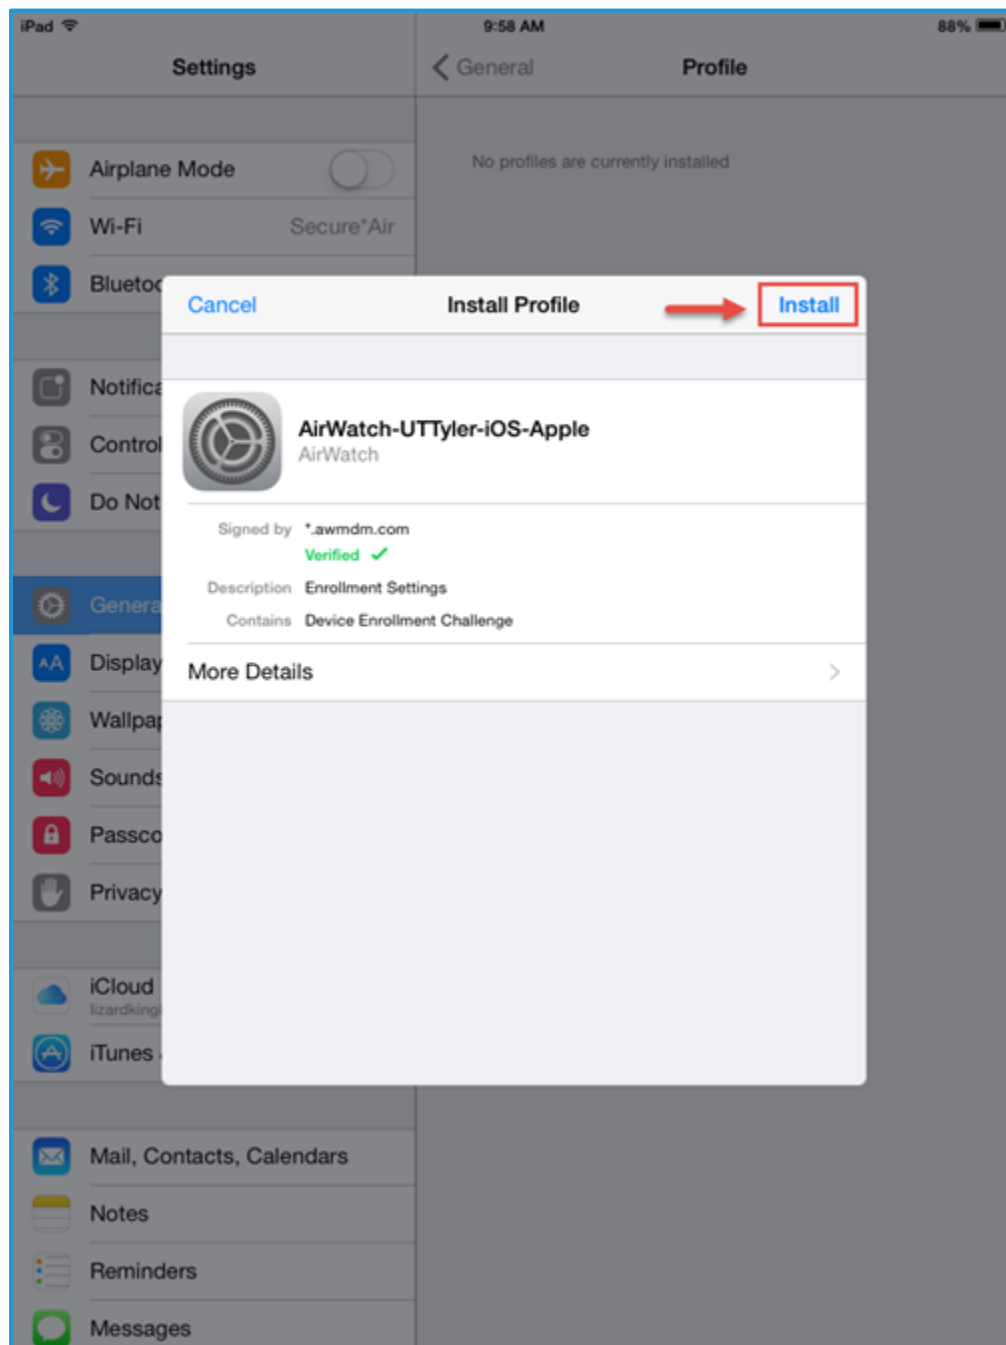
iPad 9:58 AM 88%

Settings

General Profile

No profiles are currently installed

Airplane Mode

Wi-Fi Secure*Air

Blueto

Notifica

Control

Do Not

Genera

Display

Wallpa

Sound

Passco

Privacy

iCloud
lizardking

iTunes

Mail, Contacts, Calendars

Notes

Reminders

Messages

Cancel Install Profile Install

AirWatch-UTTyler-iOS-Apple
AirWatch

Signed by *.awmdm.com
Verified ✓

Description Enrollment Settings

Contains Device Enrollment Challenge

More Details